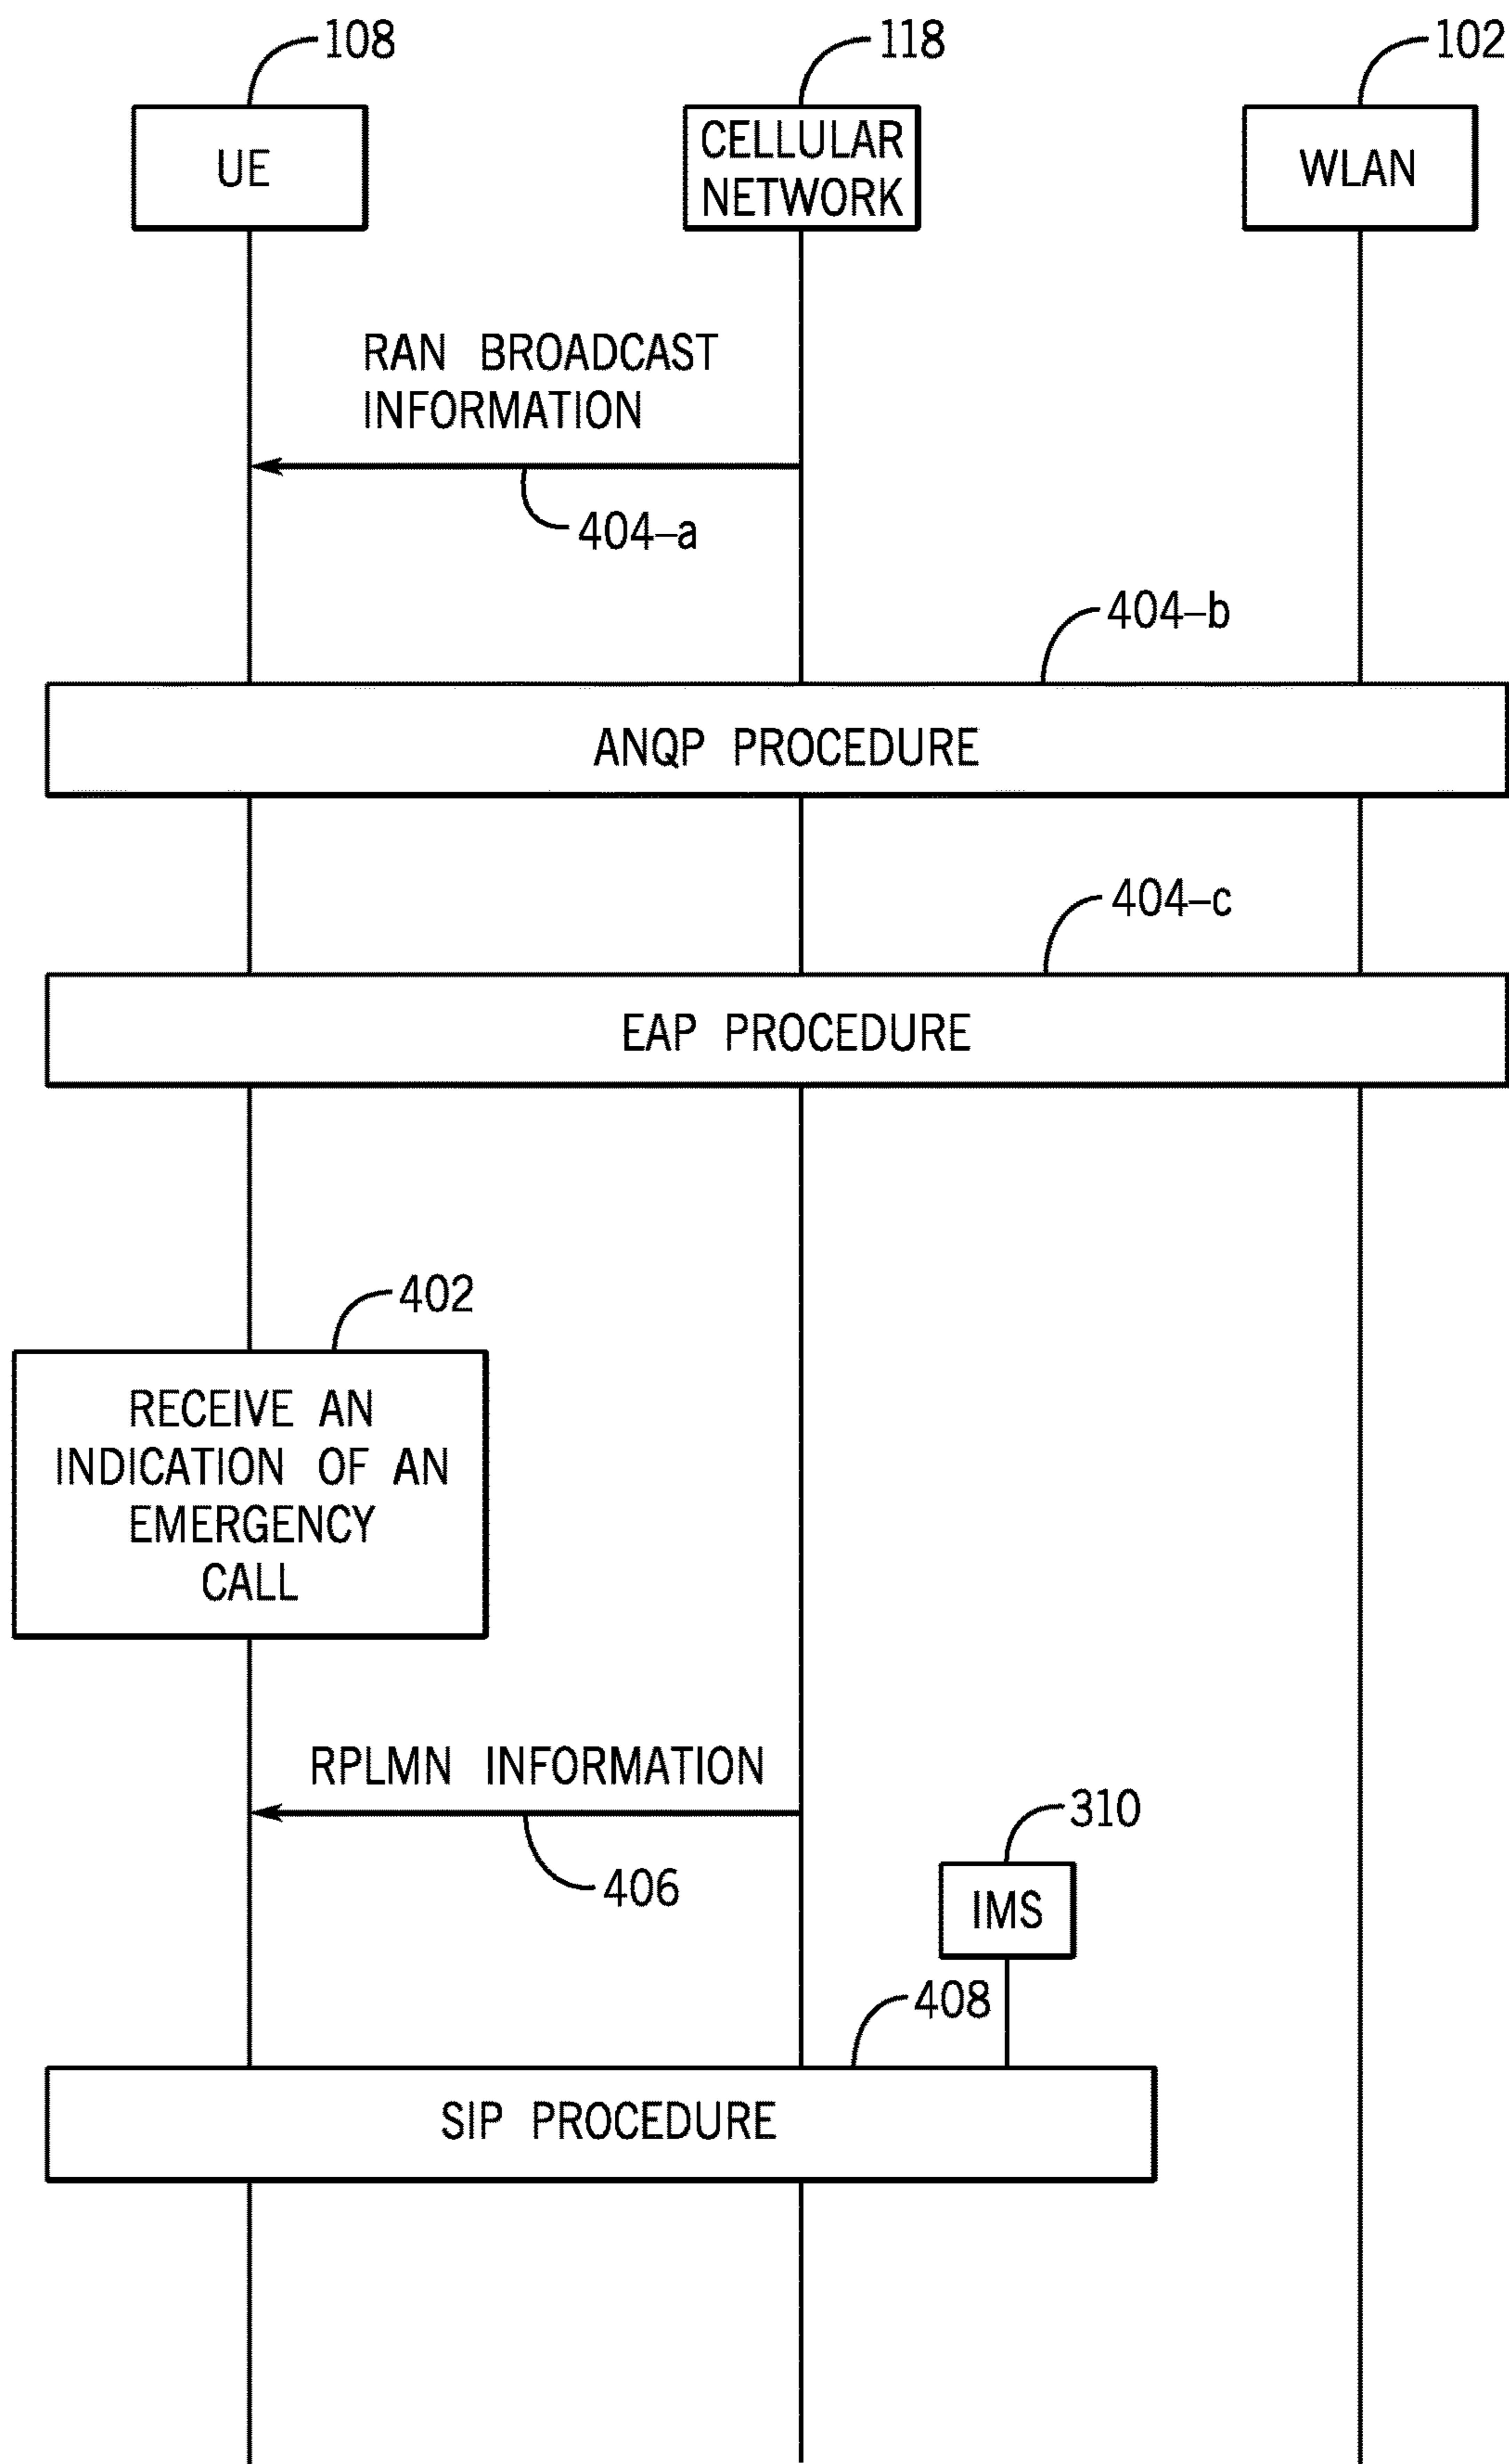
108
UE

118
CELLULAR NETWORK

102
WLAN

RAN BROADCAST INFORMATION

404–a

404–b

ANQP PROCEDURE

404–c

EAP PROCEDURE

402

RECEIVE AN INDICATION OF AN EMERGENCY CALL

RPLMN INFORMATION

406

310

IMS

408

SIP PROCEDURE